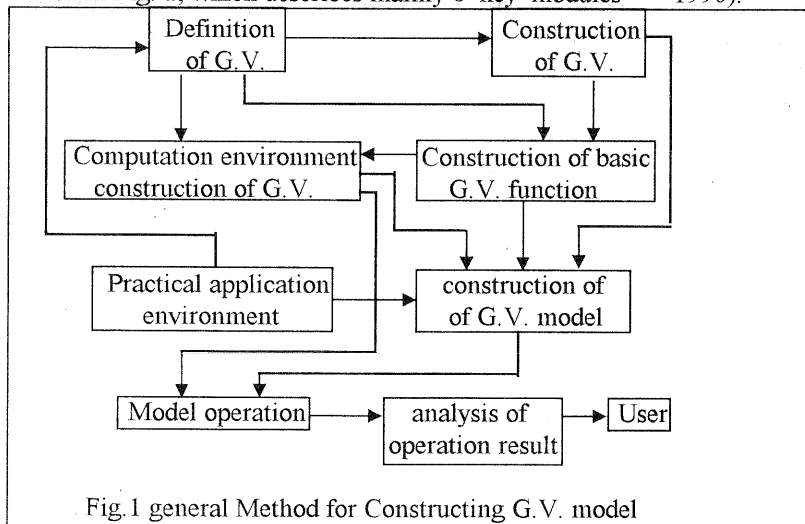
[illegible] Fig.1, which describes mainly 6 key modules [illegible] 1996).

Definition of G.V.

Construction of G.V.

Computation environment construction of G.V.

Construction of basic G.V. function

Practical application environment

construction of of G.V. model

Model operation

analysis of operation result

User

Fig.1 general Method for Constructing G.V. model